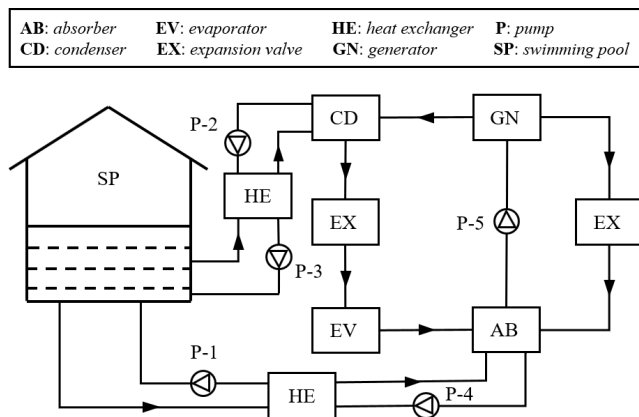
**AB**: *absorber* **EV**: *evaporator* **HE**: *heat exchanger* **P**: *pump*
**CD**: *condenser* **EX**: *expansion valve* **GN**: *generator* **SP**: *swimming pool*

P-2
CD
GN
SP
HE
EX
P-5
EX
P-3
EV
AB
P-1
HE
P-4